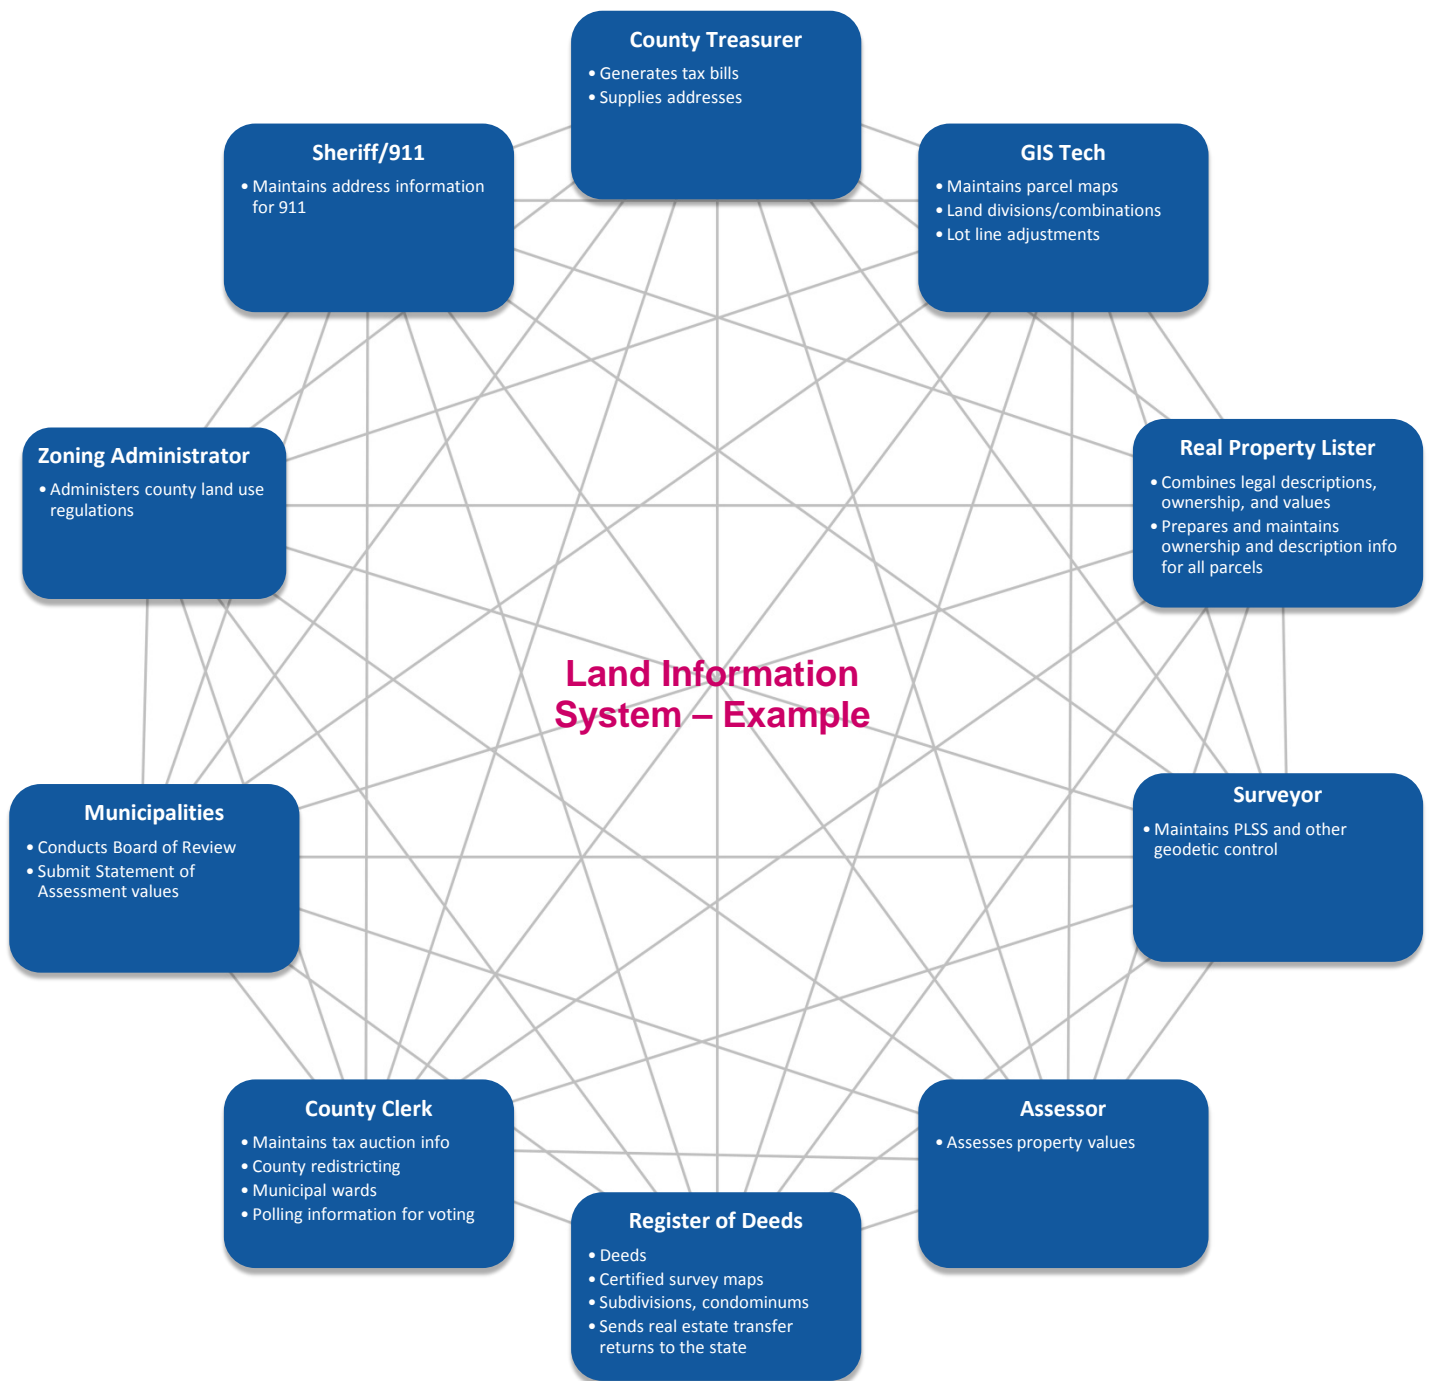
County Treasurer
• Generates tax bills
• Supplies addresses

Sheriff/911
• Maintains address information for 911

GIS Tech
• Maintains parcel maps
• Land divisions/combinations
• Lot line adjustments

Zoning Administrator
• Administers county land use regulations

Real Property Lister
• Combines legal descriptions, ownership, and values
• Prepares and maintains ownership and description info for all parcels

Land Information System – Example

Municipalities
• Conducts Board of Review
• Submit Statement of Assessment values

Surveyor
• Maintains PLSS and other geodetic control

County Clerk
• Maintains tax auction info
• County redistricting
• Municipal wards
• Polling information for voting

Assessor
• Assesses property values

Register of Deeds
• Deeds
• Certified survey maps
• Subdivisions, condominums
• Sends real estate transfer returns to the state